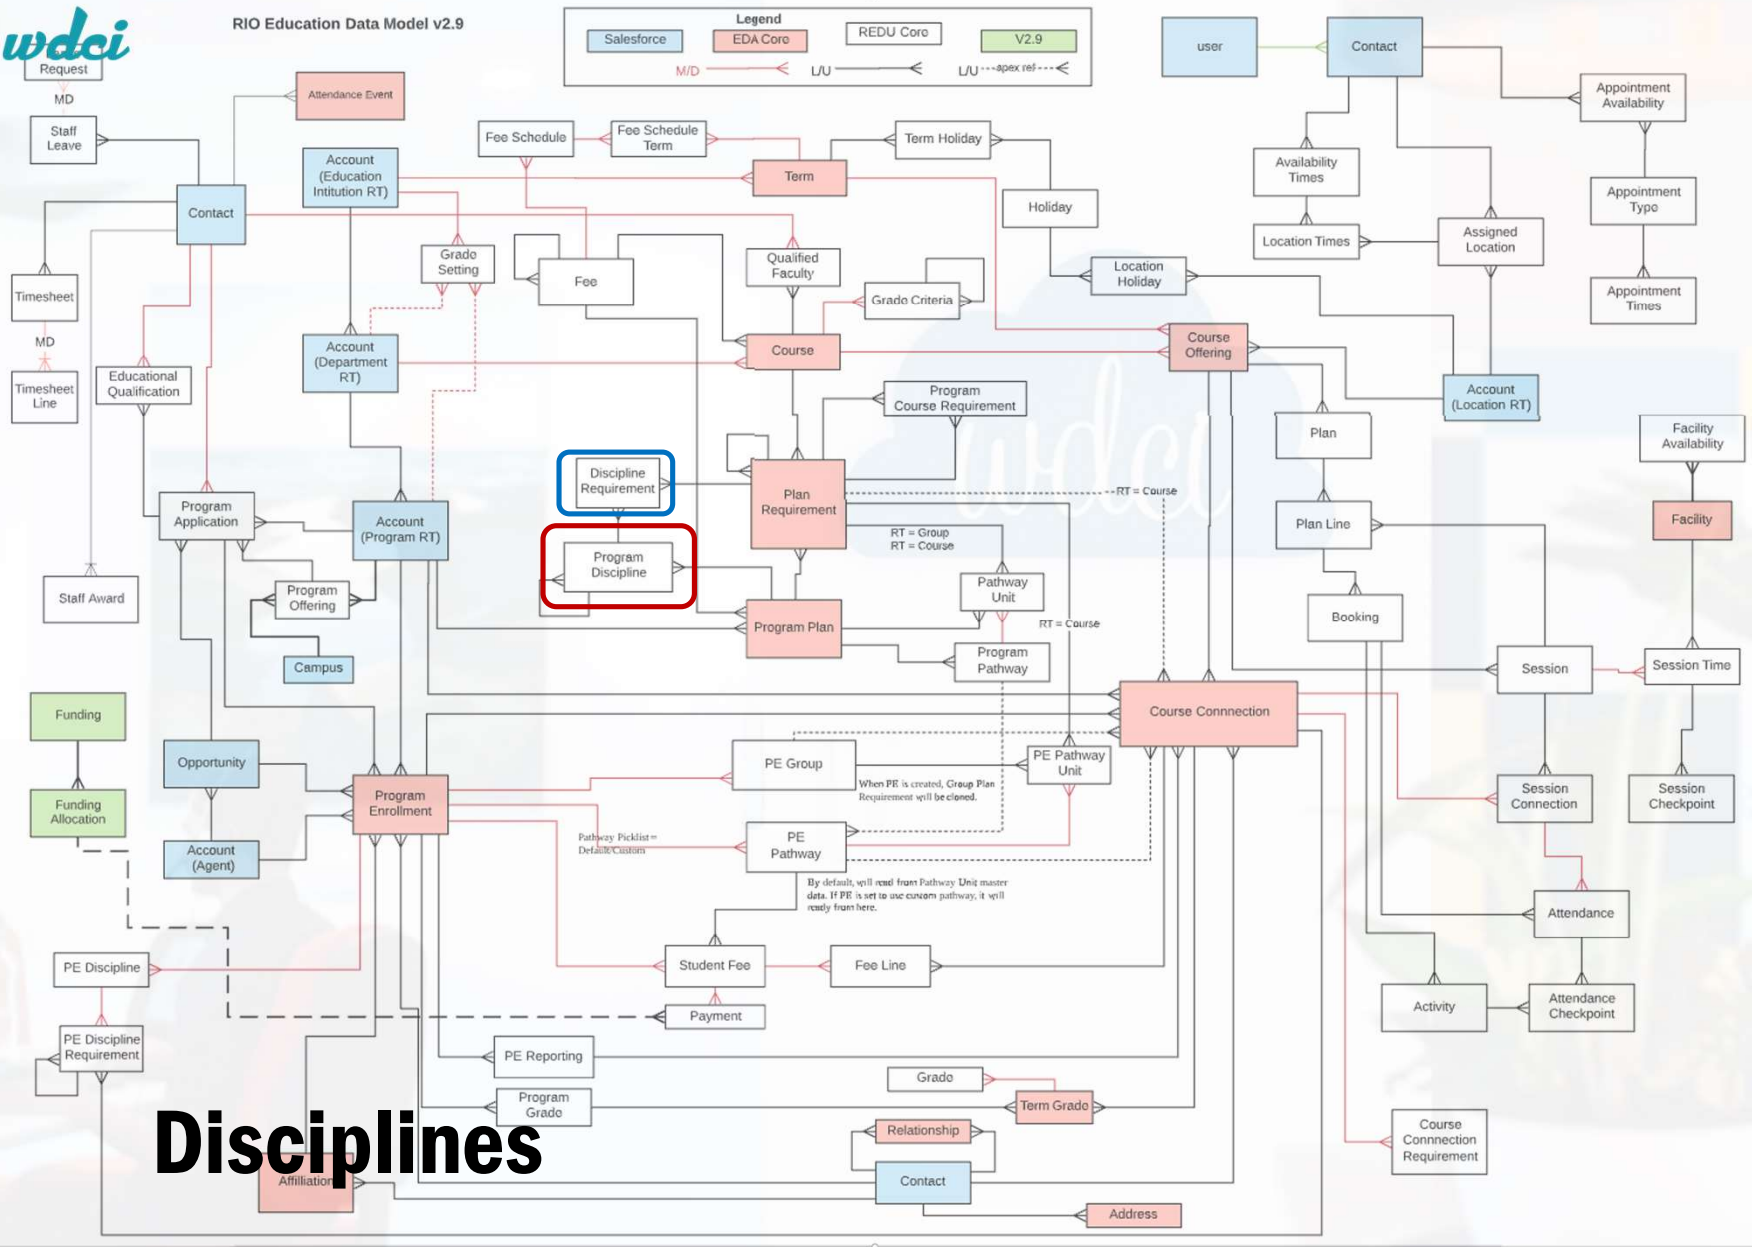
wdci

RIO Education Data Model v2.9

Legend
Salesforce
EDA Core
REDU Core
V2.9
M/D
L/U
L/U ---apex ref---

Request
MD
Staff Leave
Attendance Event
Contact
Account (Education Intitution RT)
Fee Schedule
Fee Schedule Term
Term
Term Holiday
Holiday
user
Contact
Appointment Availability
Appointment Type
Appointment Times
Availability Times
Location Times
Assigned Location
Location Holiday
Timesheet
MD
Timesheet Line
Educational Qualification
Grade Setting
Fee
Qualified Faculty
Grade Criteria
Course
Course Offering
Account (Department RT)
Program Course Requirement
Plan
Account (Location RT)
Facility Availability
Facility
Discipline Requirement
Plan Requirement
RT = Course
Program Application
Account (Program RT)
Program Discipline
RT = Group
RT = Course
Plan Line
Pathway Unit
Program Offering
Program Plan
RT = Course
Booking
Staff Award
Campus
Program Pathway
Session
Session Time
Funding
Course Connnection
Opportunity
PE Group
PE Pathway Unit
Funding Allocation
Program Enrollment
When PE is created, Group Plan Requirement will be cloned.
Session Connection
Session Checkpoint
Account (Agent)
Pathway Picklist = Default/Custom
PE Pathway
By default, will read from Pathway Unit master data. If PE is set to use custom pathway, it will ready from here.
Attendance
PE Discipline
Student Fee
Fee Line
Activity
Attendance Checkpoint
Payment
PE Discipline Requirement
PE Reporting
Grade
Program Grade
Term Grade
Relationship
Course Connnection Requirement
Disciplines
Affiliation
Contact
Address